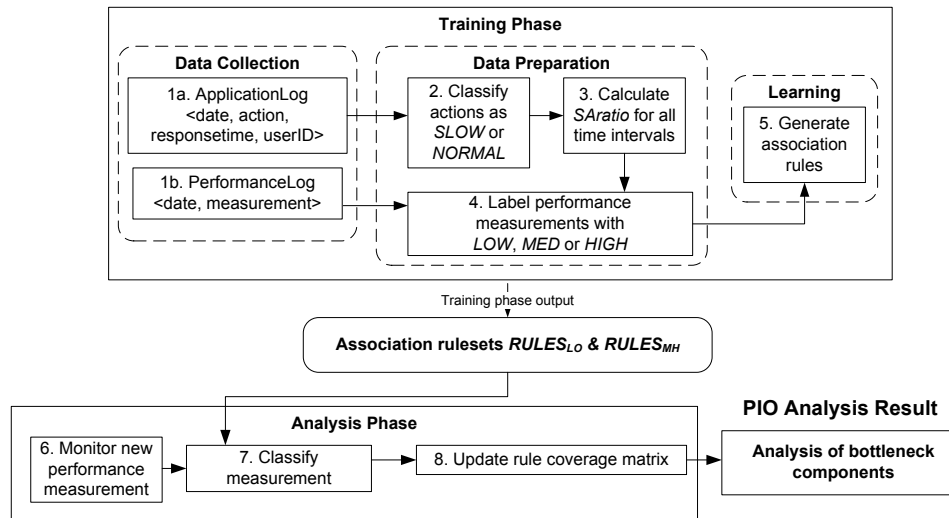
Training Phase

Data Collection

1a. ApplicationLog <date, action, responsetime, userID>

1b. PerformanceLog <date, measurement>

Data Preparation

2. Classify actions as *SLOW* or *NORMAL*

3. Calculate *SAratio* for all time intervals

4. Label performance measurements with *LOW*, *MED* or *HIGH*

Learning

5. Generate association rules

Training phase output

Association rulesets $RULES_{LO}$ & $RULES_{MH}$

Analysis Phase

6. Monitor new performance measurement

7. Classify measurement

8. Update rule coverage matrix

PIO Analysis Result

Analysis of bottleneck components